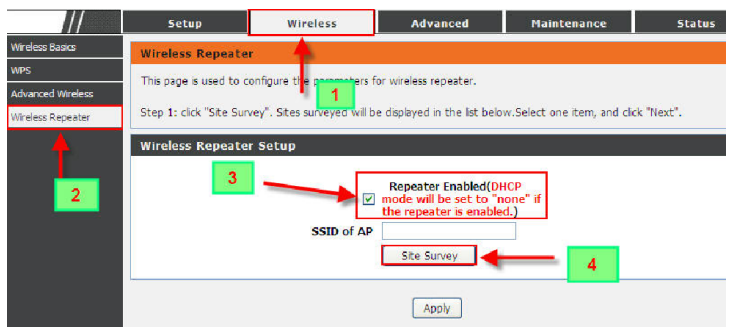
Setup | Wireless | Advanced | Maintenance | Status

Wireless Basics
WPS
Advanced Wireless
Wireless Repeater

Wireless Repeater

This page is used to configure the parameters for wireless repeater.

1

Step 1: click "Site Survey". Sites surveyed will be displayed in the list below.Select one item, and click "Next".

Wireless Repeater Setup

2

3

Repeater Enabled(DHCP mode will be set to "none" if the repeater is enabled.)

SSID of AP

Site Survey

4

Apply